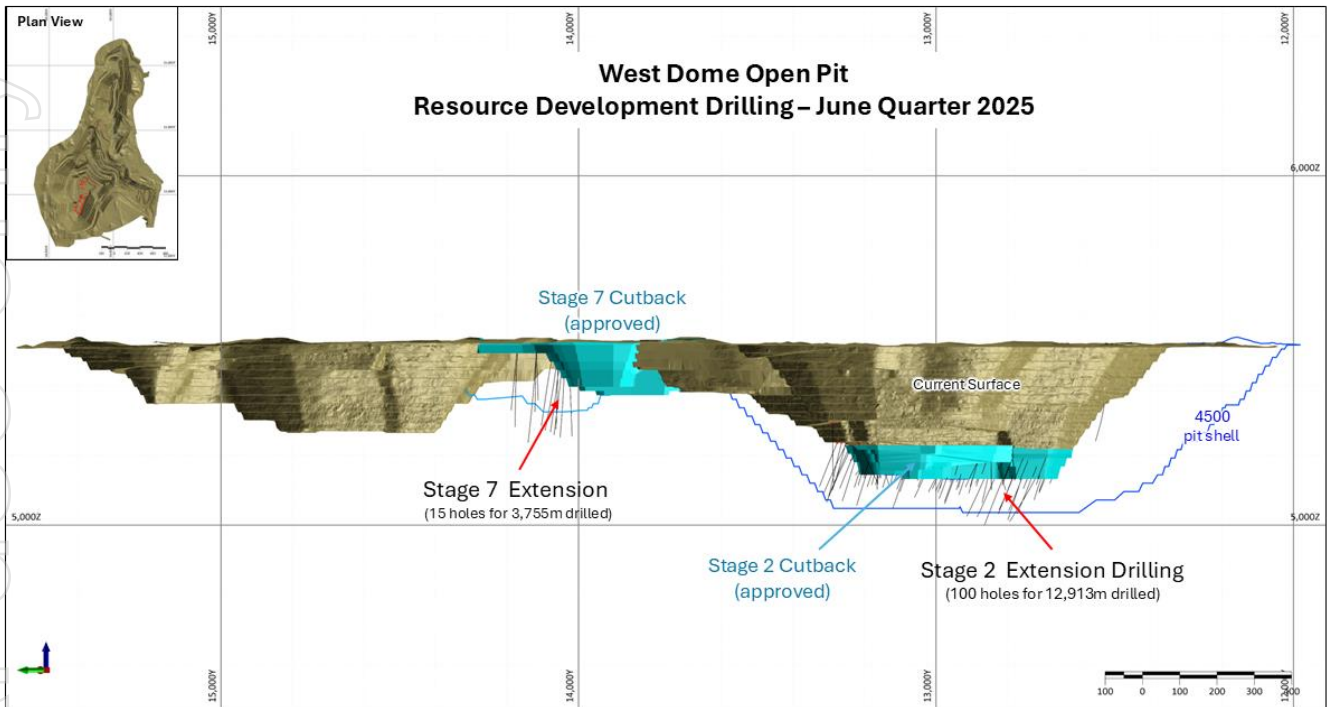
Plan View

15,000Y

14,000Y

13,000Y

12,000Y

West Dome Open Pit
Resource Development Drilling – June Quarter 2025

6,000Z

Stage 7 Cutback (approved)

Current Surface

4500 pit shell

Stage 7 Extension
(15 holes for 3,755m drilled)

5,000Z

5,000Z

Stage 2 Cutback (approved)

Stage 2 Extension Drilling
(100 holes for 12,913m drilled)

15,000Y

14,000Y

13,000Y

100 0 100 200 300 400